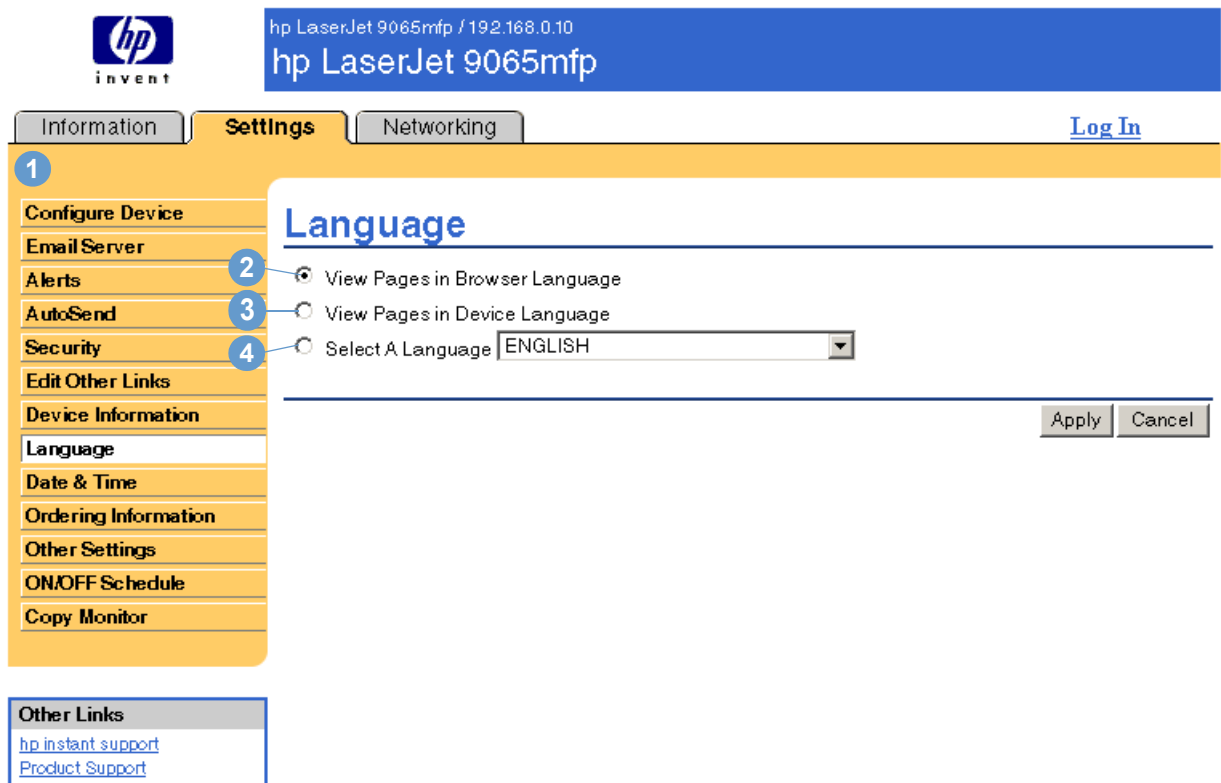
hp
invent

hp LaserJet 9065mfp / 192.168.0.10
hp LaserJet 9065mfp

Information
Settings
Networking
Log In

1

Configure Device
Email Server
Alerts
AutoSend
Security
Edit Other Links
Device Information
Language
Date & Time
Ordering Information
Other Settings
ON/OFF Schedule
Copy Monitor

Language

2 View Pages in Browser Language
3 View Pages in Device Language
4 Select A Language ENGLISH

Apply Cancel

Other Links
hp instant support
Product Support